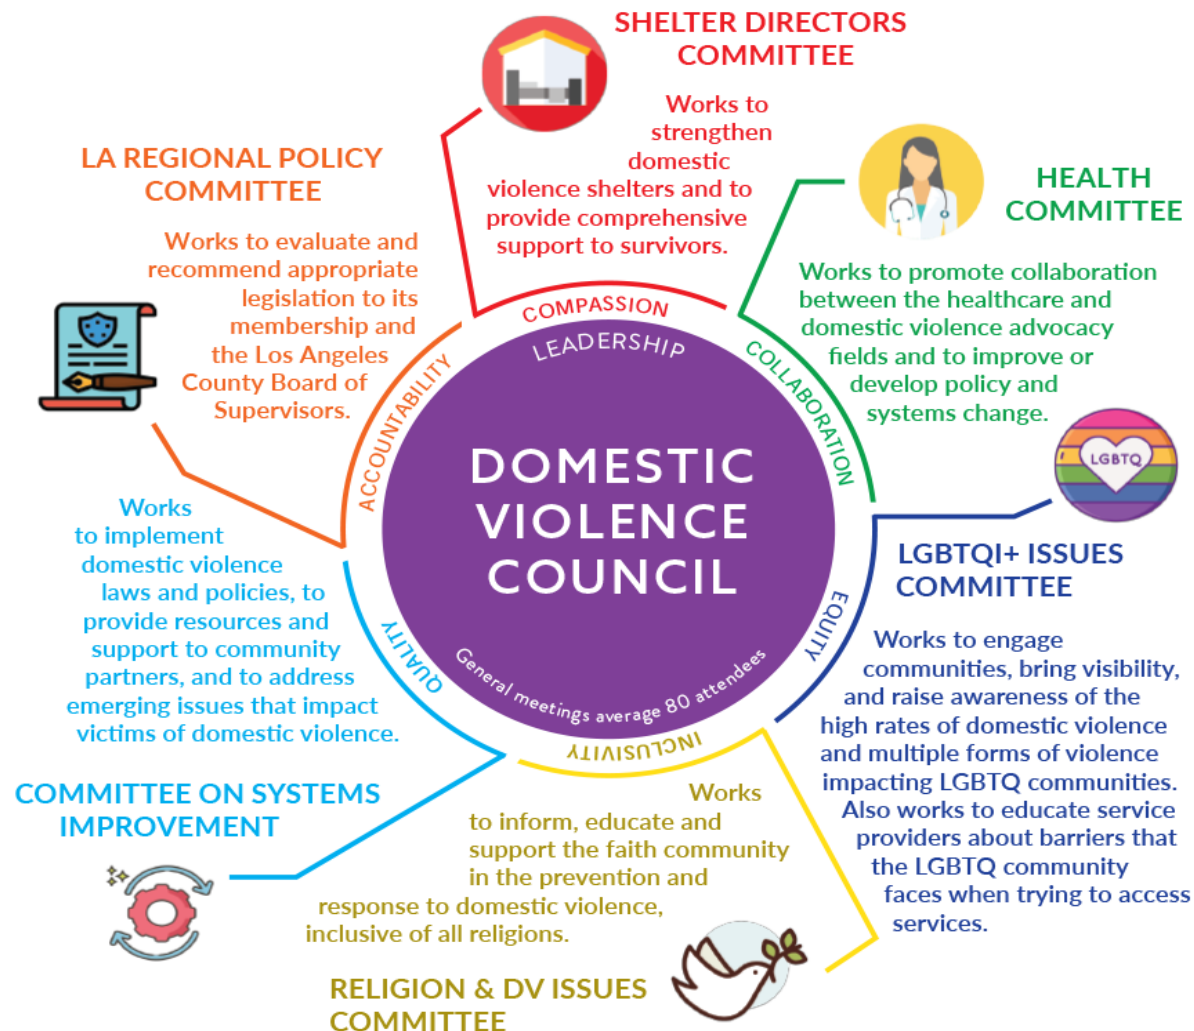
SHELTER DIRECTORS COMMITTEE

Works to strengthen domestic violence shelters and to provide comprehensive support to survivors.

LA REGIONAL POLICY COMMITTEE

Works to evaluate and recommend appropriate legislation to its membership and the Los Angeles County Board of Supervisors.

HEALTH COMMITTEE

Works to promote collaboration between the healthcare and domestic violence advocacy fields and to improve or develop policy and systems change.

LGBTQ

COMPASSION
LEADERSHIP
COLLABORATION
ACCOUNTABILITY
EQUITY
QUALITY
INCLUSIVITY

DOMESTIC VIOLENCE COUNCIL

General meetings average 80 attendees

Works to implement domestic violence laws and policies, to provide resources and support to community partners, and to address emerging issues that impact victims of domestic violence.

LGBTQI+ ISSUES COMMITTEE

Works to engage communities, bring visibility, and raise awareness of the high rates of domestic violence and multiple forms of violence impacting LGBTQ communities. Also works to educate service providers about barriers that the LGBTQ community faces when trying to access services.

COMMITTEE ON SYSTEMS IMPROVEMENT

Works to inform, educate and support the faith community in the prevention and response to domestic violence, inclusive of all religions.

RELIGION & DV ISSUES COMMITTEE